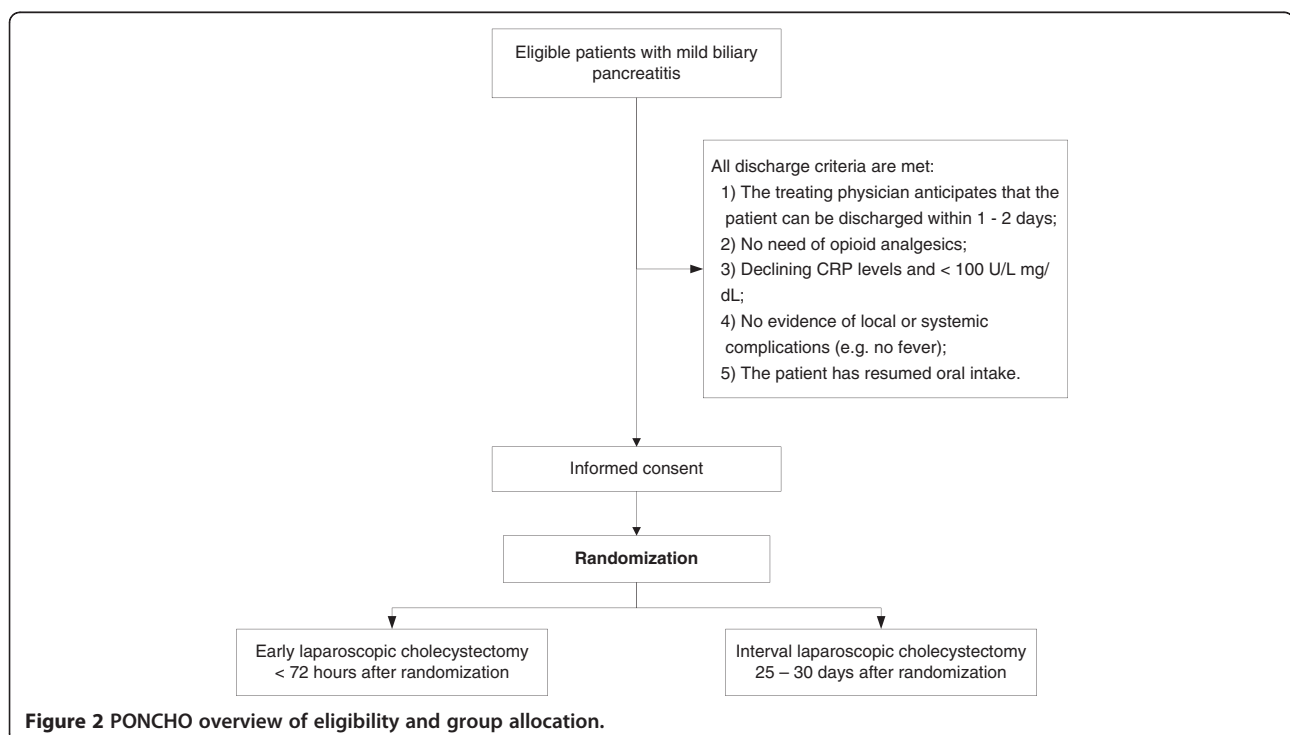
Eligible patients with mild biliary pancreatitis

All discharge criteria are met:
1) The treating physician anticipates that the patient can be discharged within 1 - 2 days;
2) No need of opioid analgesics;
3) Declining CRP levels and < 100 U/L mg/dL;
4) No evidence of local or systemic complications (e.g. no fever);
5) The patient has resumed oral intake.

Informed consent

Randomization

Early laparoscopic cholecystectomy < 72 hours after randomization

Interval laparoscopic cholecystectomy 25 – 30 days after randomization

Figure 2 PONCHO overview of eligibility and group allocation.